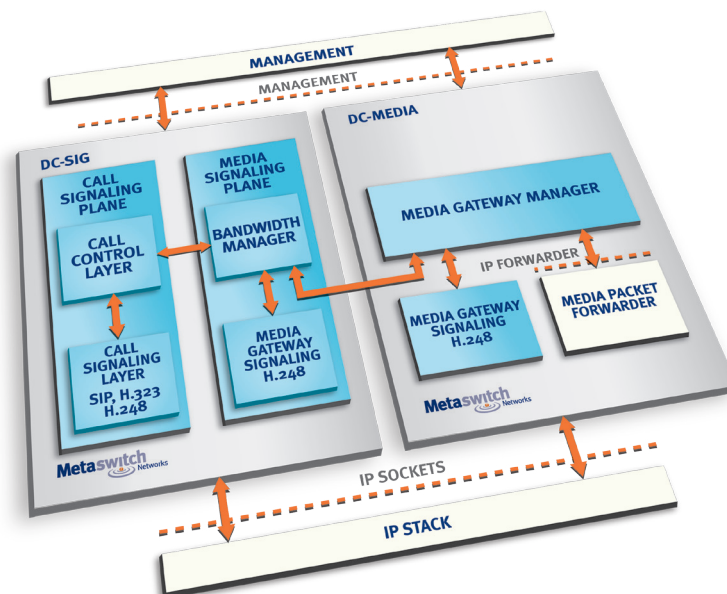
MANAGEMENT

MANAGEMENT

DC-SIG

CALL SIGNALING PLANE

CALL CONTROL LAYER

CALL SIGNALING LAYER
SIP, H.323
H.248

MEDIA SIGNALING PLANE

BANDWIDTH MANAGER

MEDIA GATEWAY SIGNALING H.248

Metaswitch Networks

DC-MEDIA

MEDIA GATEWAY MANAGER

IP FORWARDER

MEDIA GATEWAY SIGNALING H.248

MEDIA PACKET FORWARDER

Metaswitch Networks

IP SOCKETS

IP STACK